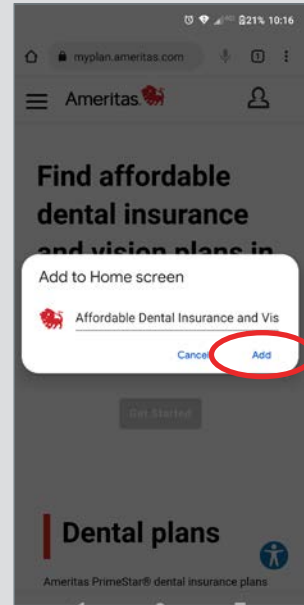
21% 10:16

myplan.ameritas.com

1

Ameritas

Find affordable dental insurance and vision plans in

Add to Home screen

Affordable Dental Insurance and Vis

Cancel

Add

Get Started

Dental plans

Ameritas PrimeStar® dental insurance plans